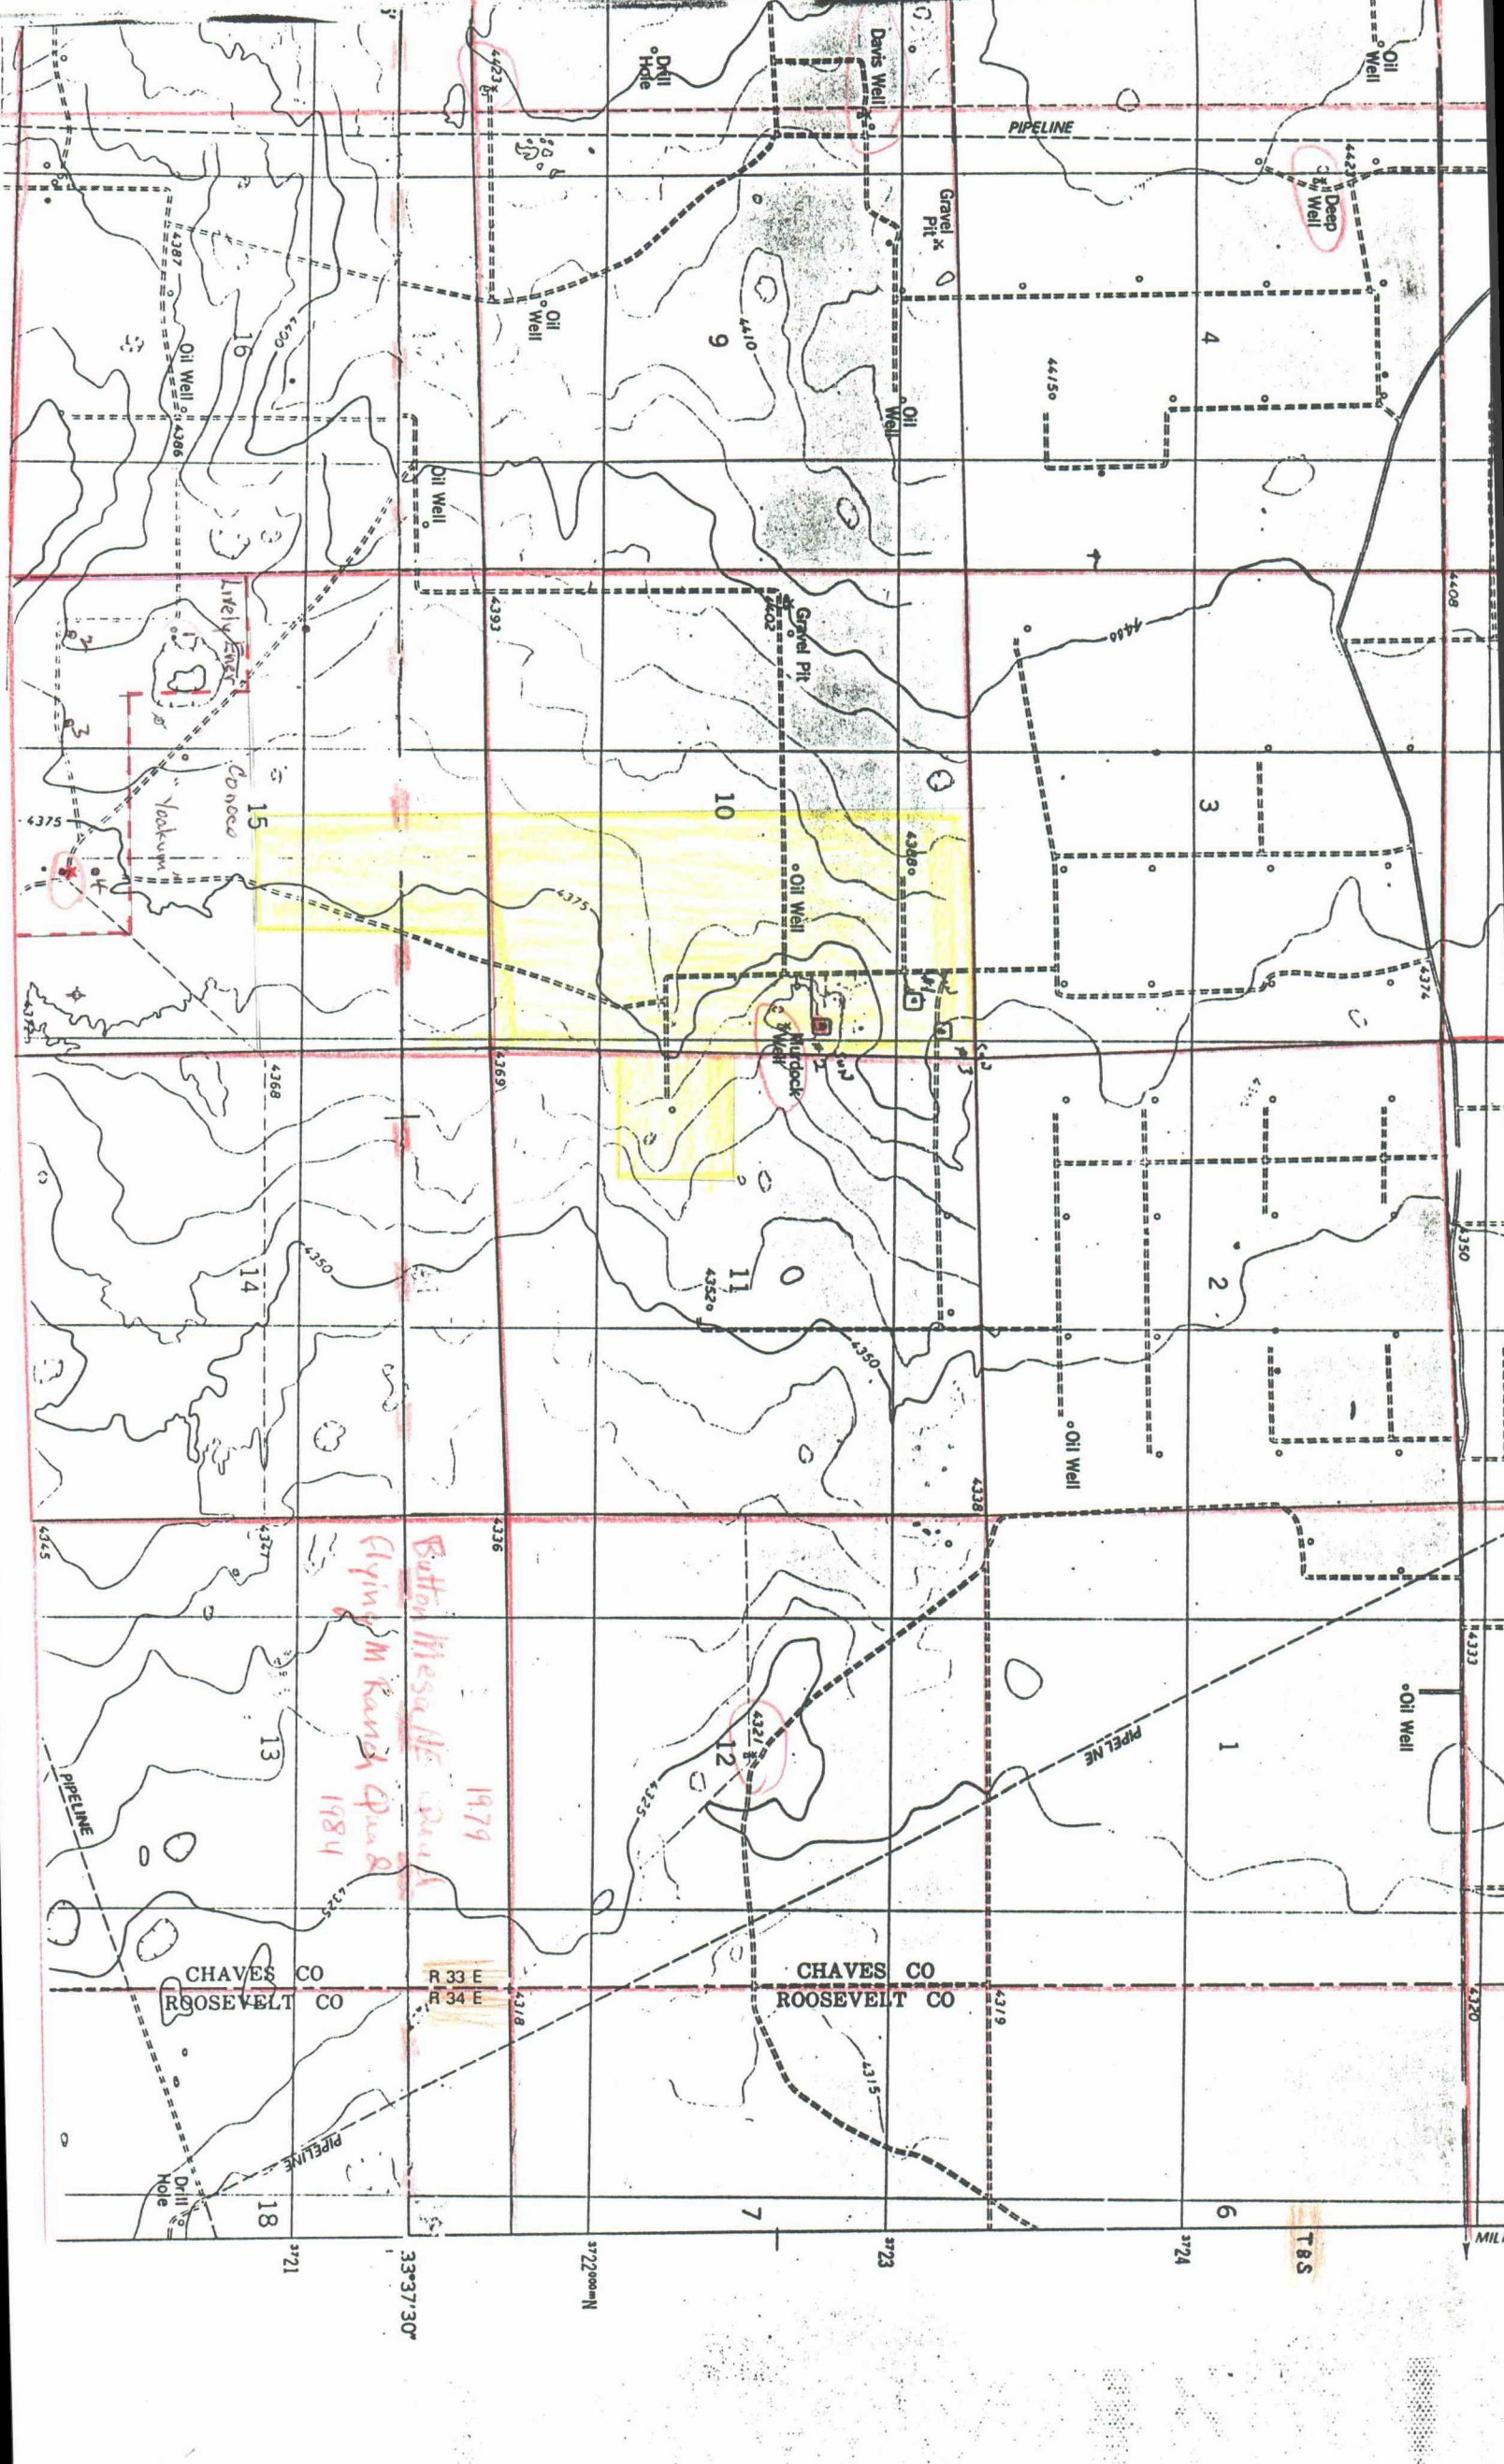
Oil Well
Davis Well
Drill Hole
4423
PIPELINE
Deep Well
4427
Gravel Pit
Oil Well
4387
16
4400
Oil Well
4386
9
4410
Oil Well
4
4450
Oil Well
Lively Exer
4393
Gravel Pit
4402
4400
4408
15
Conoco
Yoakum
4375
10
3
4388
Oil Well
4375
#1
#3
Murdock Well
#2
4374
4268
4369
14
4350
11
4352
2
4350
4350
Oil Well
4338
4345
4327
4336
Button Mesa NE Quad
Flying M Ranch Quad
1979
1984
13
12
4321
PIPELINE
1
Oil Well
4333
PIPELINE
4325
4325
CHAVES CO
ROOSEVELT CO
R 33 E
R 34 E
4318
CHAVES CO
ROOSEVELT CO
4319
4315
4320
PIPELINE
Drill Hole
18
7
6
T8S
3721
33°37'30"
3722000m N
3723
3724
MIL